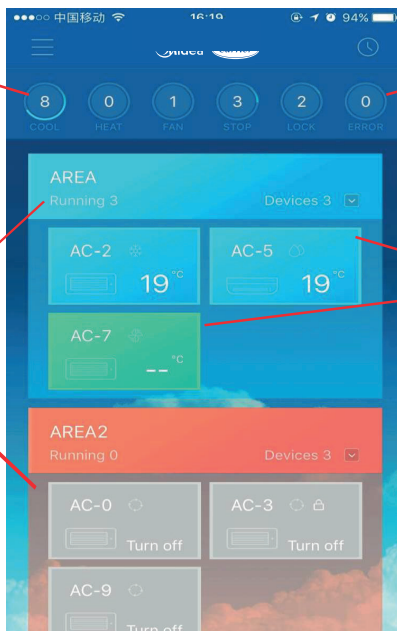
●●●○○ 中国移动 16:19 94%

Midea

8 COOL
0 HEAT
1 FAN
3 STOP
2 LOCK
0 ERROR

AREA
Running 3
Devices 3

AC-2
19 °C

AC-5
19 °C

AC-7
-- °C

AREA2
Running 0
Devices 3

AC-0
Turn off

AC-3
Turn off

AC-9
Turn off